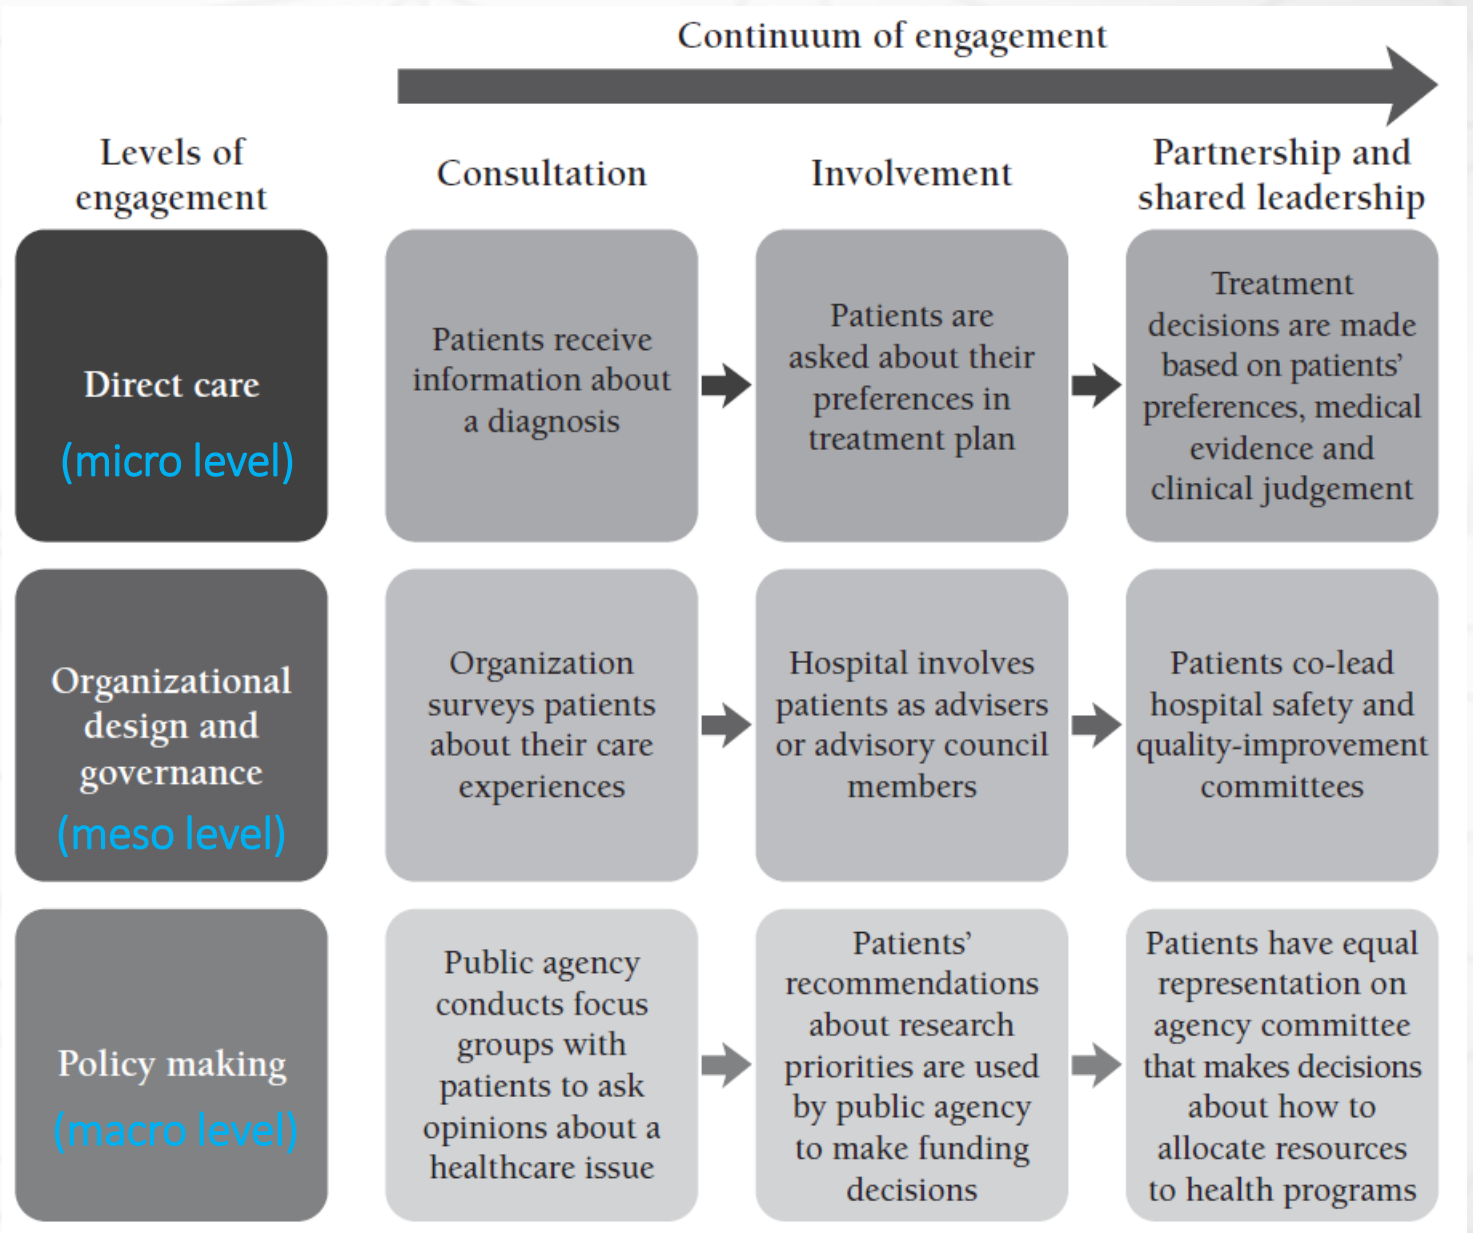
Continuum of engagement

Levels of engagement

Consultation

Involvement

Partnership and shared leadership

Direct care
(micro level)

Patients receive information about a diagnosis

Patients are asked about their preferences in treatment plan

Treatment decisions are made based on patients' preferences, medical evidence and clinical judgement

Organizational design and governance
(meso level)

Organization surveys patients about their care experiences

Hospital involves patients as advisers or advisory council members

Patients co-lead hospital safety and quality-improvement committees

Policy making
(macro level)

Public agency conducts focus groups with patients to ask opinions about a healthcare issue

Patients' recommendations about research priorities are used by public agency to make funding decisions

Patients have equal representation on agency committee that makes decisions about how to allocate resources to health programs